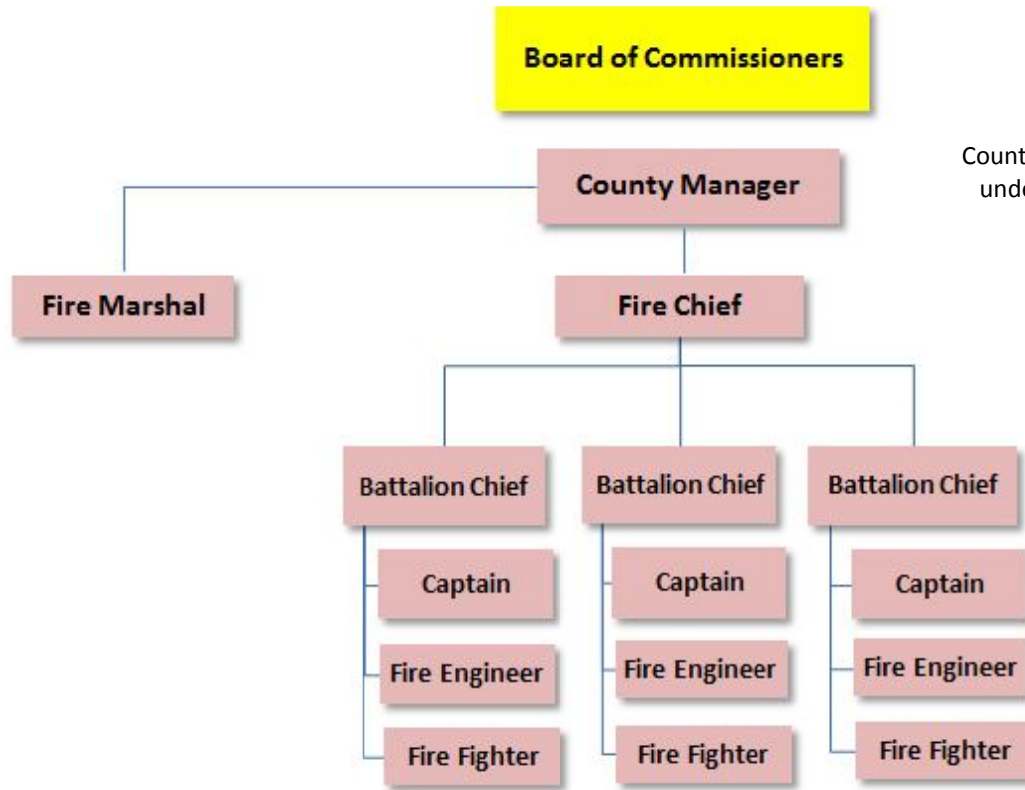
Board of Commissioners

Count
unde

County Manager

Fire Marshal

Fire Chief

Battalion Chief

Captain

Fire Engineer

Fire Fighter

Battalion Chief

Captain

Fire Engineer

Fire Fighter

Battalion Chief

Captain

Fire Engineer

Fire Fighter